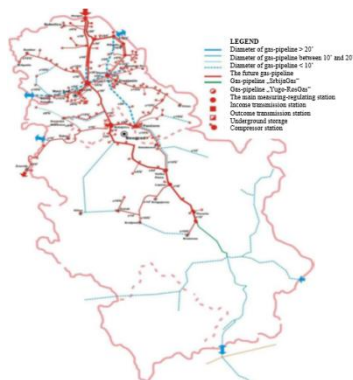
LEGEND
Diameter of gas-pipeline > 20"
Diameter of gas-pipeline between 10" and 20"
Diameter of gas-pipeline < 10"
The future gas-pipeline
Gas-pipeline „SrbijaGas"
Gas-pipeline „Yugo-RosGas"
The main measuring-regulating station
Income transmission station
Outcome transmission station
Underground storage
Compressor station